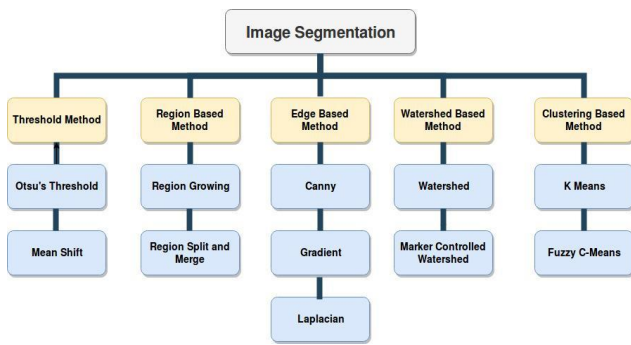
Image Segmentation

Threshold Method

Otsu's Threshold

Mean Shift

Region Based Method

Region Growing

Region Split and Merge

Edge Based Method

Canny

Gradient

Laplacian

Watershed Based Method

Watershed

Marker Controlled Watershed

Clustering Based Method

K Means

Fuzzy C-Means